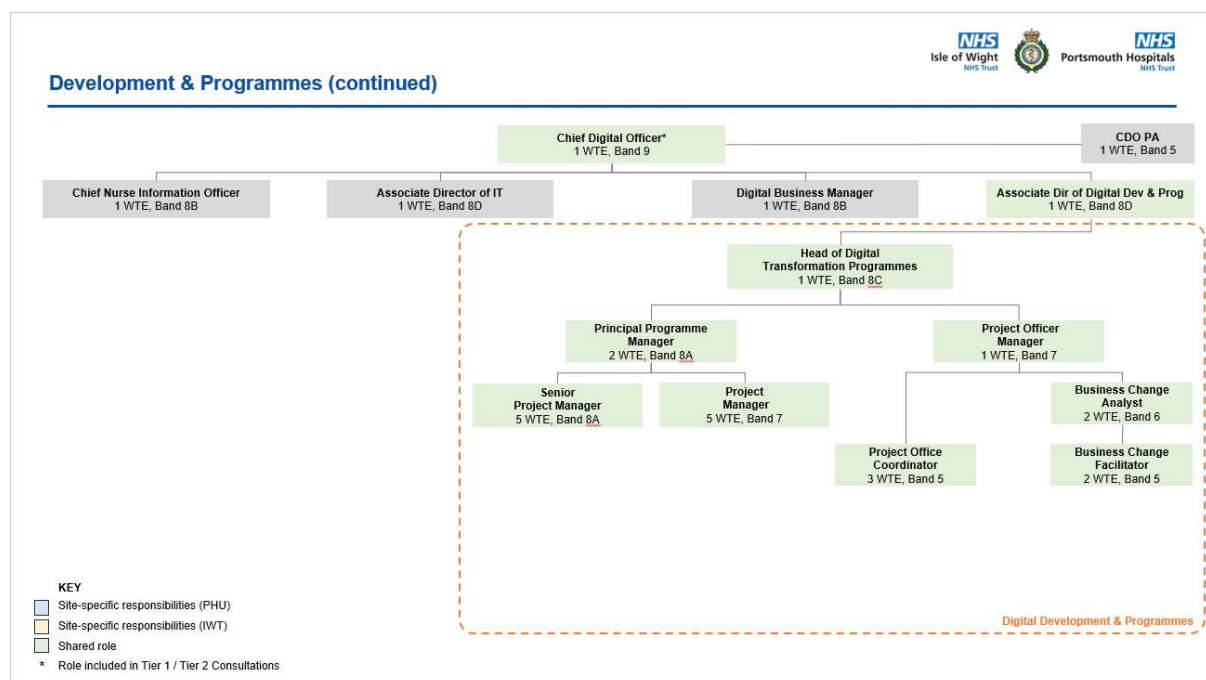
NHS
Isle of Wight
NHS Trust

NHS
Portsmouth Hospitals
NHS Trust

Development & Programmes (continued)

Chief Digital Officer*
1 WTE, Band 9

CDO PA
1 WTE, Band 5

Chief Nurse Information Officer
1 WTE, Band 8B

Associate Director of IT
1 WTE, Band 8D

Digital Business Manager
1 WTE, Band 8B

Associate Dir of Digital Dev & Prog
1 WTE, Band 8D

Head of Digital Transformation Programmes
1 WTE, Band 8C

Principal Programme Manager
2 WTE, Band 8A

Project Officer Manager
1 WTE, Band 7

Senior Project Manager
5 WTE, Band 8A

Project Manager
5 WTE, Band 7

Business Change Analyst
2 WTE, Band 6

Project Office Coordinator
3 WTE, Band 5

Business Change Facilitator
2 WTE, Band 5

Digital Development & Programmes

KEY
Site-specific responsibilities (PHU)
Site-specific responsibilities (IWT)
Shared role
* Role included in Tier 1 / Tier 2 Consultations